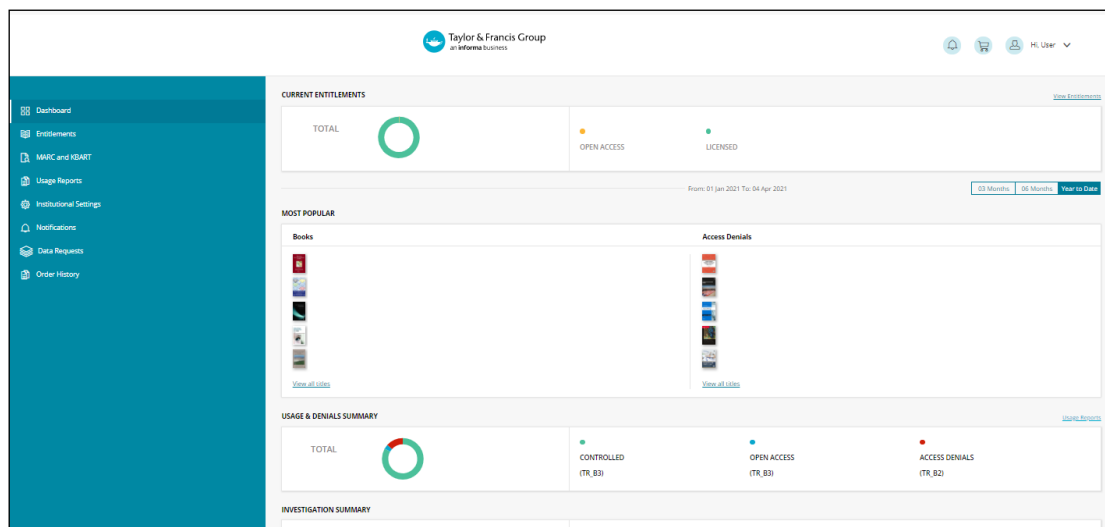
Taylor & Francis Group
an informa business

Hi, User

Dashboard
Entitlements
MARC and KBART
Usage Reports
Institutional Settings
Notifications
Data Requests
Order History

CURRENT ENTITLEMENTS

View Entitlements

TOTAL

OPEN ACCESS

LICENSED

From: 01 Jan 2021 To: 04 Apr 2021

03 Months | 06 Months | Year to Date

MOST POPULAR

Books

Access Denials

View all titles

View all titles

USAGE & DENIALS SUMMARY

Usage Reports

TOTAL

CONTROLLED
(TR_B3)

OPEN ACCESS
(TR_B3)

ACCESS DENIALS
(TR_B2)

INVESTIGATION SUMMARY